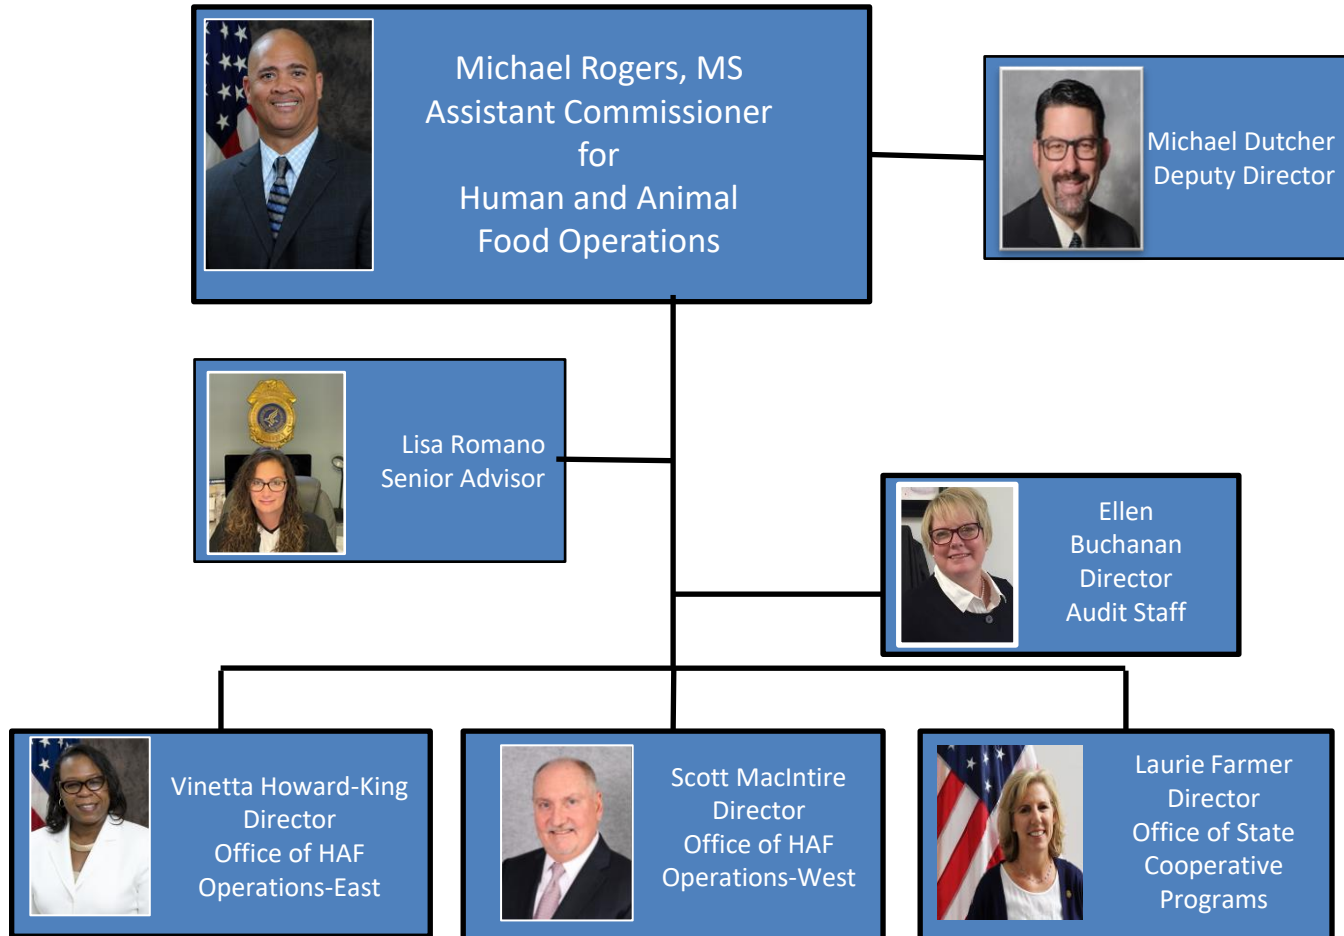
Michael Rogers, MS
Assistant Commissioner
for
Human and Animal
Food Operations

Michael Dutcher
Deputy Director

Lisa Romano
Senior Advisor

Ellen
Buchanan
Director
Audit Staff

Vinetta Howard-King
Director
Office of HAF
Operations-East

Scott MacIntire
Director
Office of HAF
Operations-West

Laurie Farmer
Director
Office of State
Cooperative
Programs